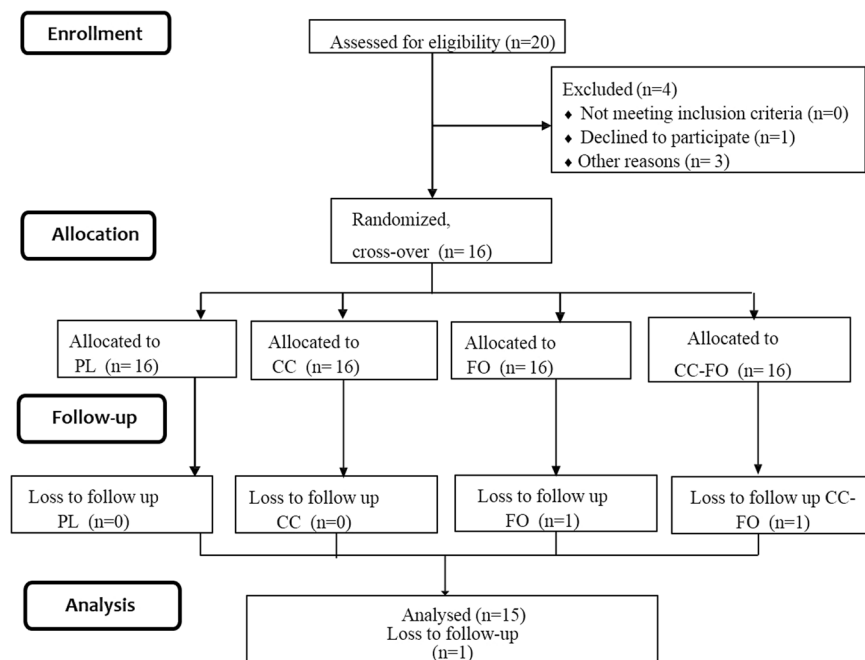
Enrollment

Assessed for eligibility (n=20)

Excluded (n=4)
♦ Not meeting inclusion criteria (n=0)
♦ Declined to participate (n=1)
♦ Other reasons (n= 3)

Allocation

Randomized, cross-over (n= 16)

Allocated to PL (n= 16)

Allocated to CC (n= 16)

Allocated to FO (n= 16)

Allocated to CC-FO (n= 16)

Follow-up

Loss to follow up PL (n=0)

Loss to follow up CC (n=0)

Loss to follow up FO (n=1)

Loss to follow up CC-FO (n=1)

Analysis

Analysed (n=15)
Loss to follow-up (n=1)